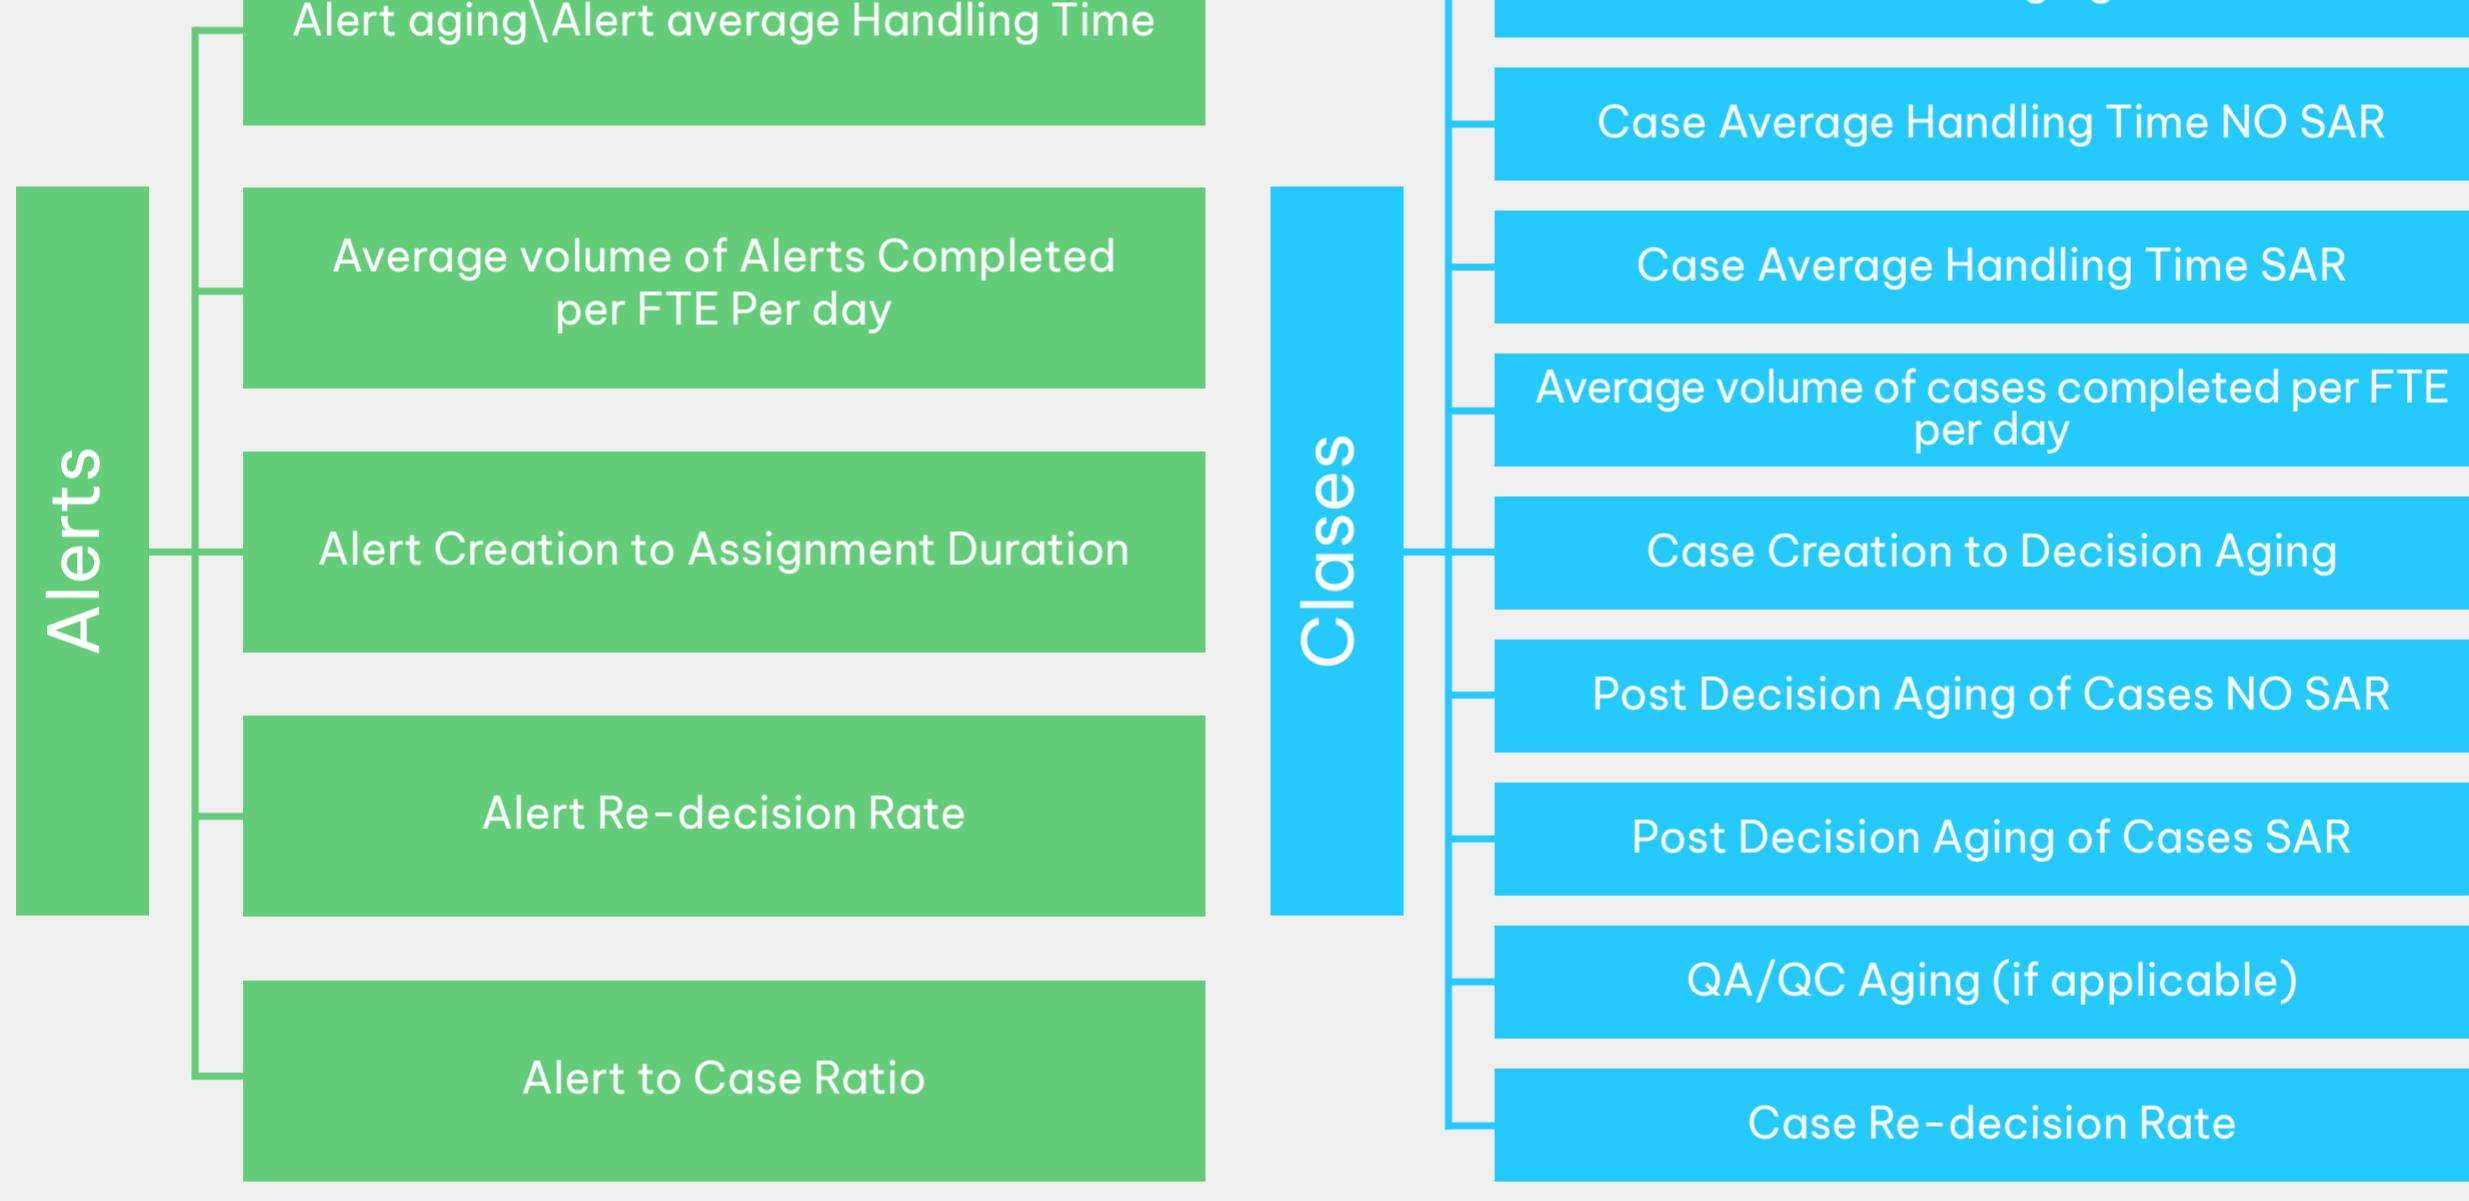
Alerts

Alert aging\Alert average Handling Time

Average volume of Alerts Completed per FTE Per day

Alert Creation to Assignment Duration

Alert Re-decision Rate

Alert to Case Ratio

Clases

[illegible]

Case Average Handling Time NO SAR

Case Average Handling Time SAR

Average volume of cases completed per FTE per day

Case Creation to Decision Aging

Post Decision Aging of Cases NO SAR

Post Decision Aging of Cases SAR

QA/QC Aging (if applicable)

Case Re-decision Rate